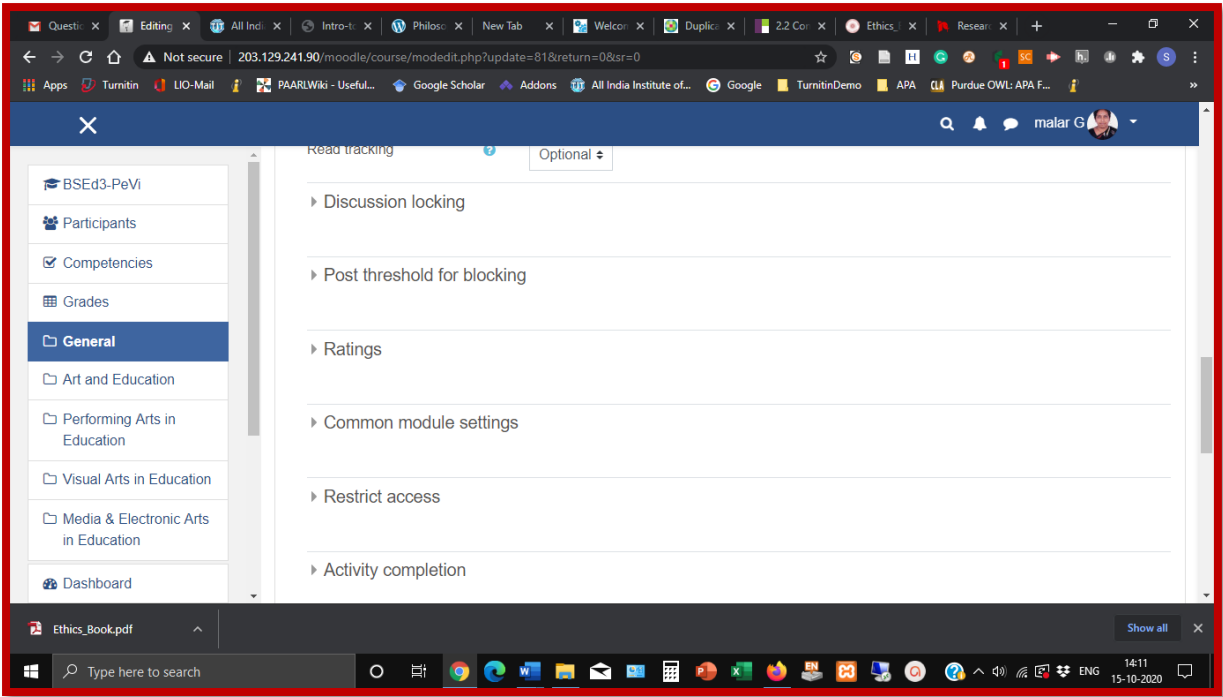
Questic × | Editing × | All Indi × | Intro-to × | Philoso × | New Tab × | Welcor × | Duplica × | 2.2 Cor × | Ethics × | Resear × | +

Not secure | 203.129.241.90/moodle/course/modedit.php?update=81&return=0&sr=0

Apps | Turnitin | LIO-Mail | PAARLWiki - Useful... | Google Scholar | Addons | All India Institute of... | Google | TurnitinDemo | APA | Purdue OWL: APA F...

malar G

BSEd3-PeVi
Participants
Competencies
Grades
General
Art and Education
Performing Arts in Education
Visual Arts in Education
Media & Electronic Arts in Education
Dashboard

Read tracking
Optional

Discussion locking

Post threshold for blocking

Ratings

Common module settings

Restrict access

Activity completion

Ethics_Book.pdf

Show all

Type here to search

ENG
14:11
15-10-2020